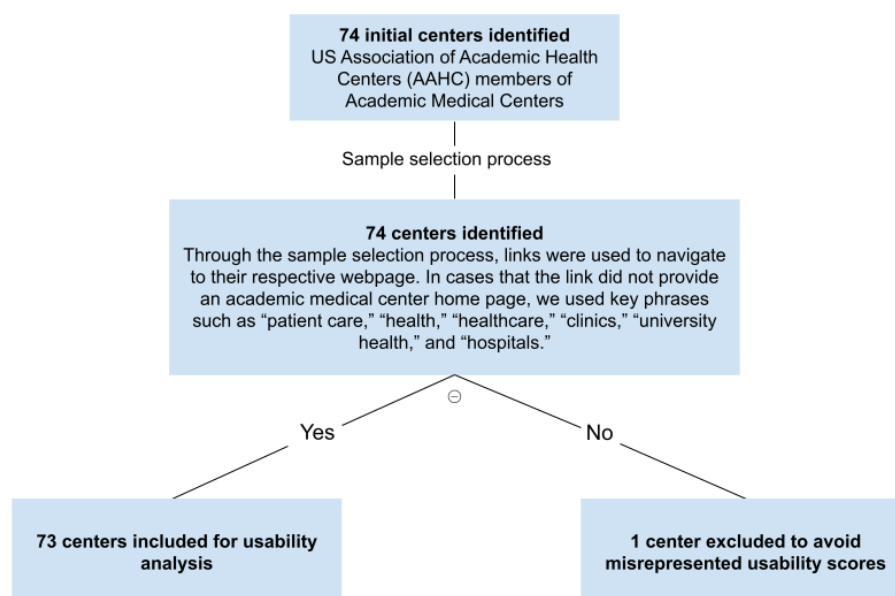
**74 initial centers identified**
US Association of Academic Health Centers (AAHC) members of Academic Medical Centers

Sample selection process

**74 centers identified**
Through the sample selection process, links were used to navigate to their respective webpage. In cases that the link did not provide an academic medical center home page, we used key phrases such as “patient care,” “health,” “healthcare,” “clinics,” “university health,” and “hospitals.”

Yes

No

**73 centers included for usability analysis**

**1 center excluded to avoid misrepresented usability scores**